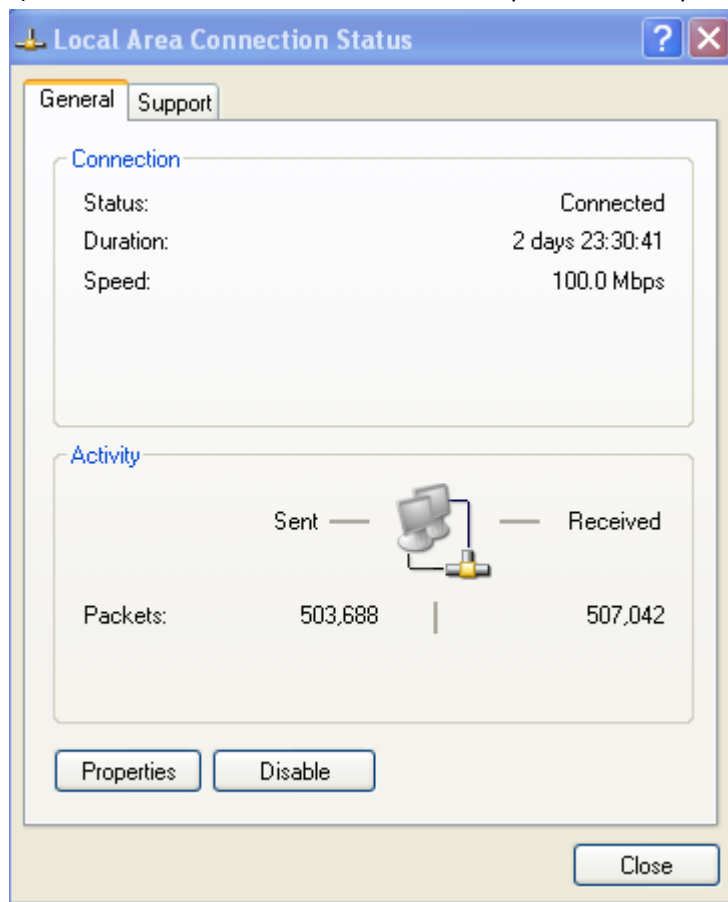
Local Area Connection Status

General Support

Connection

Status: Connected
Duration: 2 days 23:30:41
Speed: 100.0 Mbps

Activity

Sent — — Received

Packets: 503,688 | 507,042

Properties Disable

Close